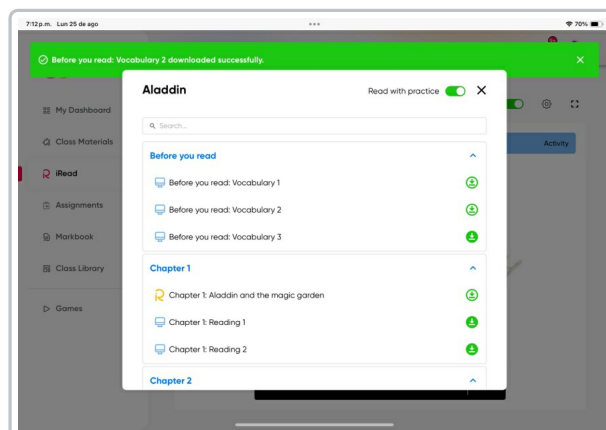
7:12 p.m. Lun 25 de ago

70%

Before you read: Vocabulary 2 downloaded successfully.

My Dashboard

Class Materials

iRead

Assignments

Markbook

Class Library

Games

Activity

Aladdin

Read with practice

Search...

Before you read

Before you read: Vocabulary 1

Before you read: Vocabulary 2

Before you read: Vocabulary 3

Chapter 1

Chapter 1: Aladdin and the magic garden

Chapter 1: Reading 1

Chapter 1: Reading 2

Chapter 2